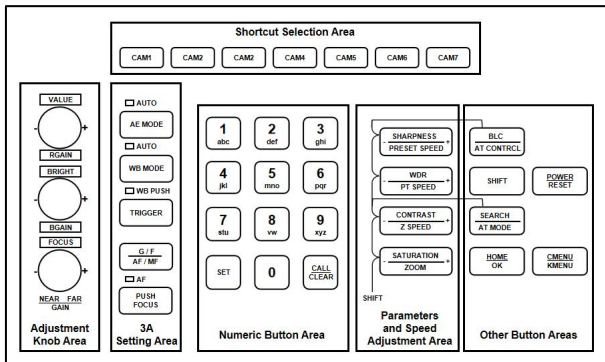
Shortcut Selection Area

CAM1 CAM2 CAM2 CAM4 CAM5 CAM6 CAM7

VALUE
-
+
RGAIN
BRIGHT
-
+
BGAIN
FOCUS
-
+
NEAR FAR
GAIN

Adjustment Knob Area

AUTO
AE MODE
AUTO
WB MODE
WB PUSH
TRIGGER
G / F
AF / MF
AF
PUSH FOCUS

3A Setting Area

1 abc
2 def
3 ghi
4 jkl
5 mno
6 pqr
7 stu
8 vw
9 xyz
SET
0
CALL CLEAR

Numeric Button Area

SHARPNESS
PRESET SPEED
-
+
WDR
PT SPEED
-
+
CONTRAST
Z SPEED
-
+
SATURATION
ZOOM
SHIFT

Parameters and Speed Adjustment Area

BLC
AT CONTRCL
SHIFT
POWER
RESET
SEARCH
AT MODE
HOME
OK
CMENU
KMENU

Other Button Areas